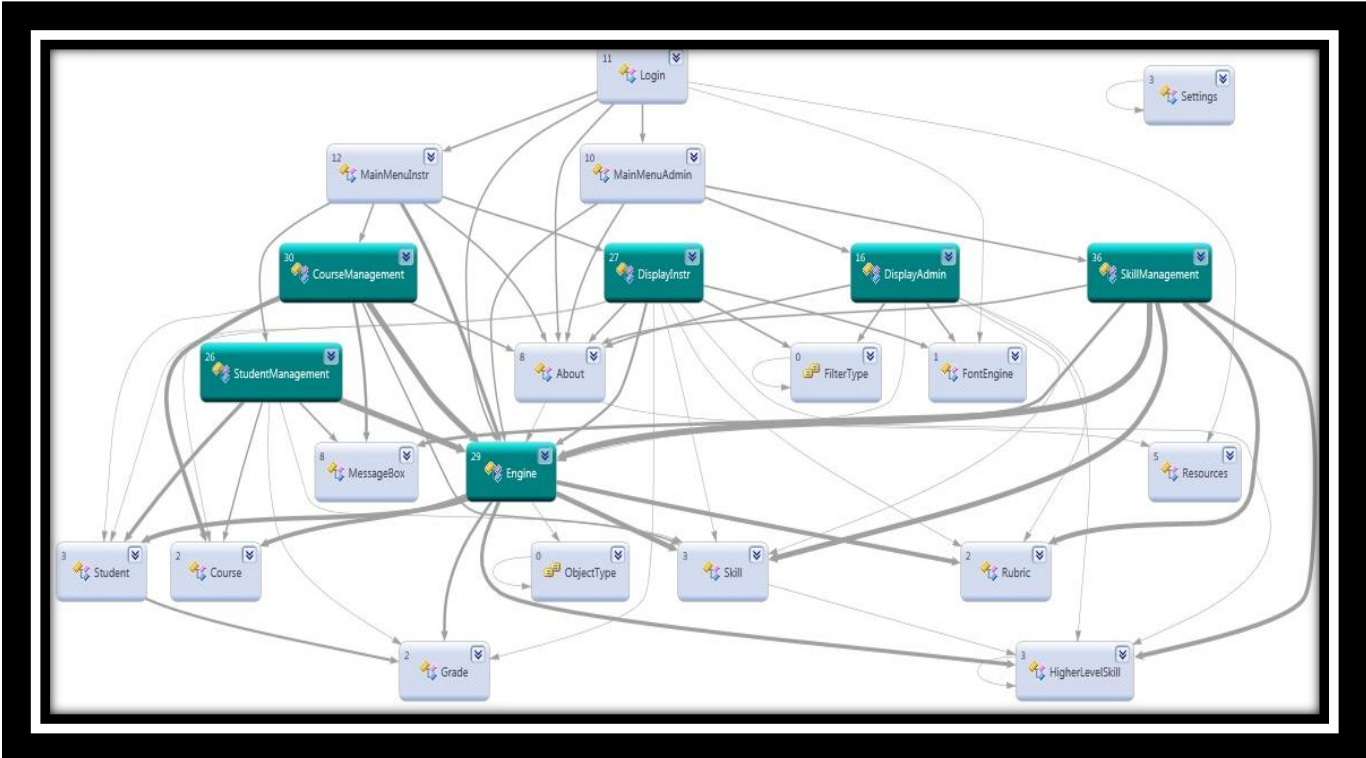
11 Login

3 Settings

12 MainMenuInstr

10 MainMenuAdmin

30 CourseManagement

27 DisplayInstr

16 DisplayAdmin

36 SkillManagement

26 StudentManagement

8 About

0 FilterType

1 FontEngine

8 MessageBox

29 Engine

5 Resources

3 Student

2 Course

0 ObjectType

3 Skill

2 Rubric

2 Grade

3 HigherLevelSkill